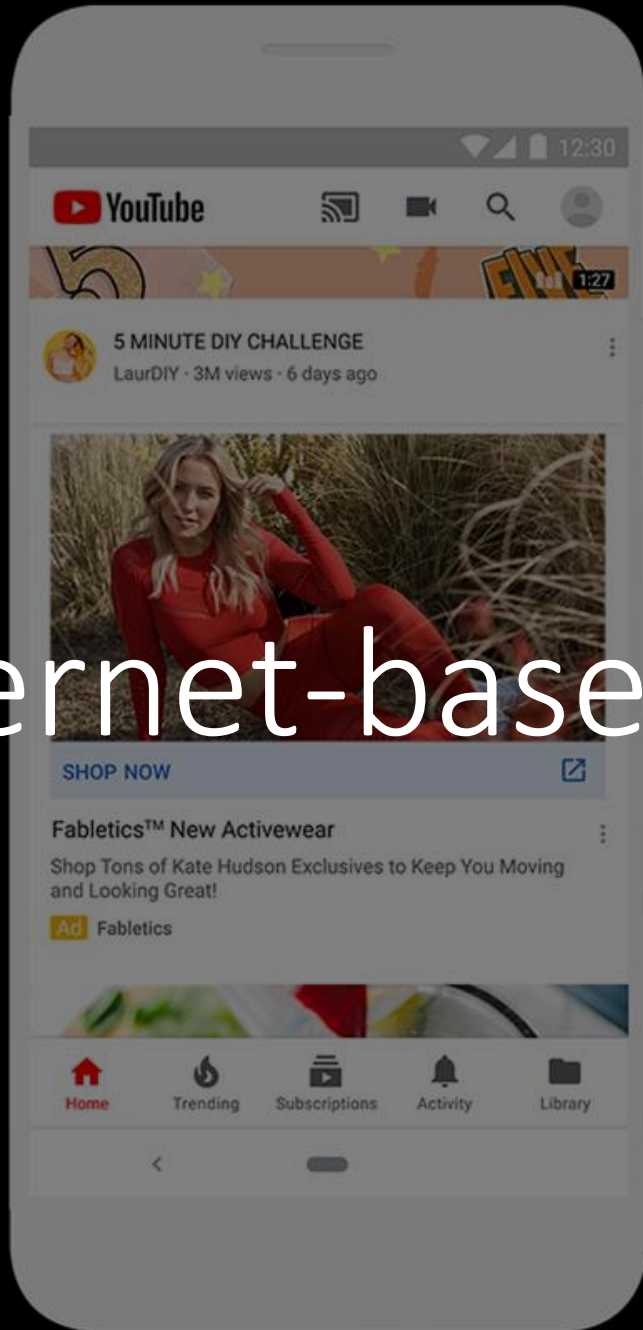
12:30

YouTube

1:27

5 MINUTE DIY CHALLENGE
LaurDIY · 3M views · 6 days ago

ernet-base

SHOP NOW

Fabletics™ New Activewear
Shop Tons of Kate Hudson Exclusives to Keep You Moving and Looking Great!
Ad Fabletics

Home
Trending
Subscriptions
Activity
Library